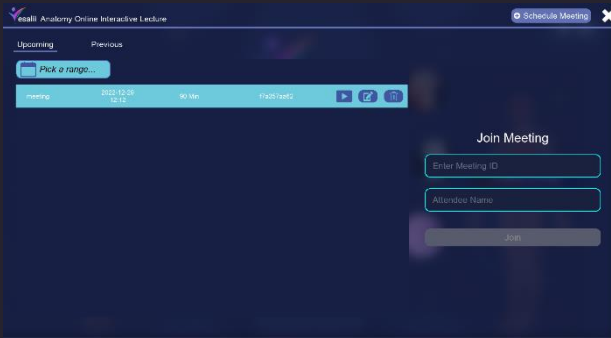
Vesalii Anatomy Online Interactive Lecture

Schedule Meeting

Upcoming

Previous

Pick a range...

| meeting | 2022-12-26 12:12 | 90 Min | f7a257aa62 |
|---|---|---|---|

Join Meeting

Enter Meeting ID

Attendee Name

Join